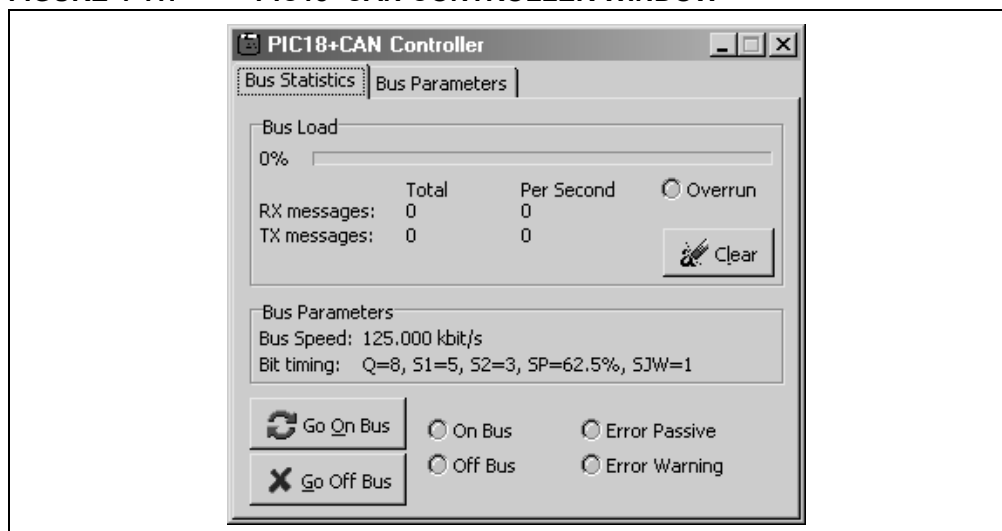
PIC18+CAN Controller

Bus Statistics | Bus Parameters

Bus Load

0%

| | Total | Per Second |
|---|---|---|
| RX messages: | 0 | 0 |
| TX messages: | 0 | 0 |

Overrun

Clear

Bus Parameters

Bus Speed: 125.000 kbit/s

Bit timing: Q=8, S1=5, S2=3, SP=62.5%, SJW=1

Go On Bus

Go Off Bus

On Bus

Off Bus

Error Passive

Error Warning